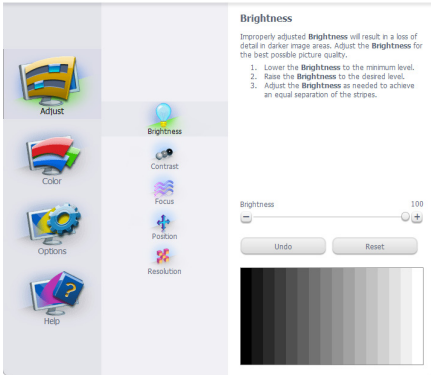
Adjust

Color

Options

Help

Brightness

Contrast

Focus

Position

Resolution

Brightness

Improperly adjusted **Brightness** will result in a loss of detail in darker image areas. Adjust the **Brightness** for the best possible picture quality.

1. Lower the **Brightness** to the minimum level.
2. Raise the **Brightness** to the desired level.
3. Adjust the **Brightness** as needed to achieve an equal separation of the stripes.

Brightness

100

−

+

Undo

Reset